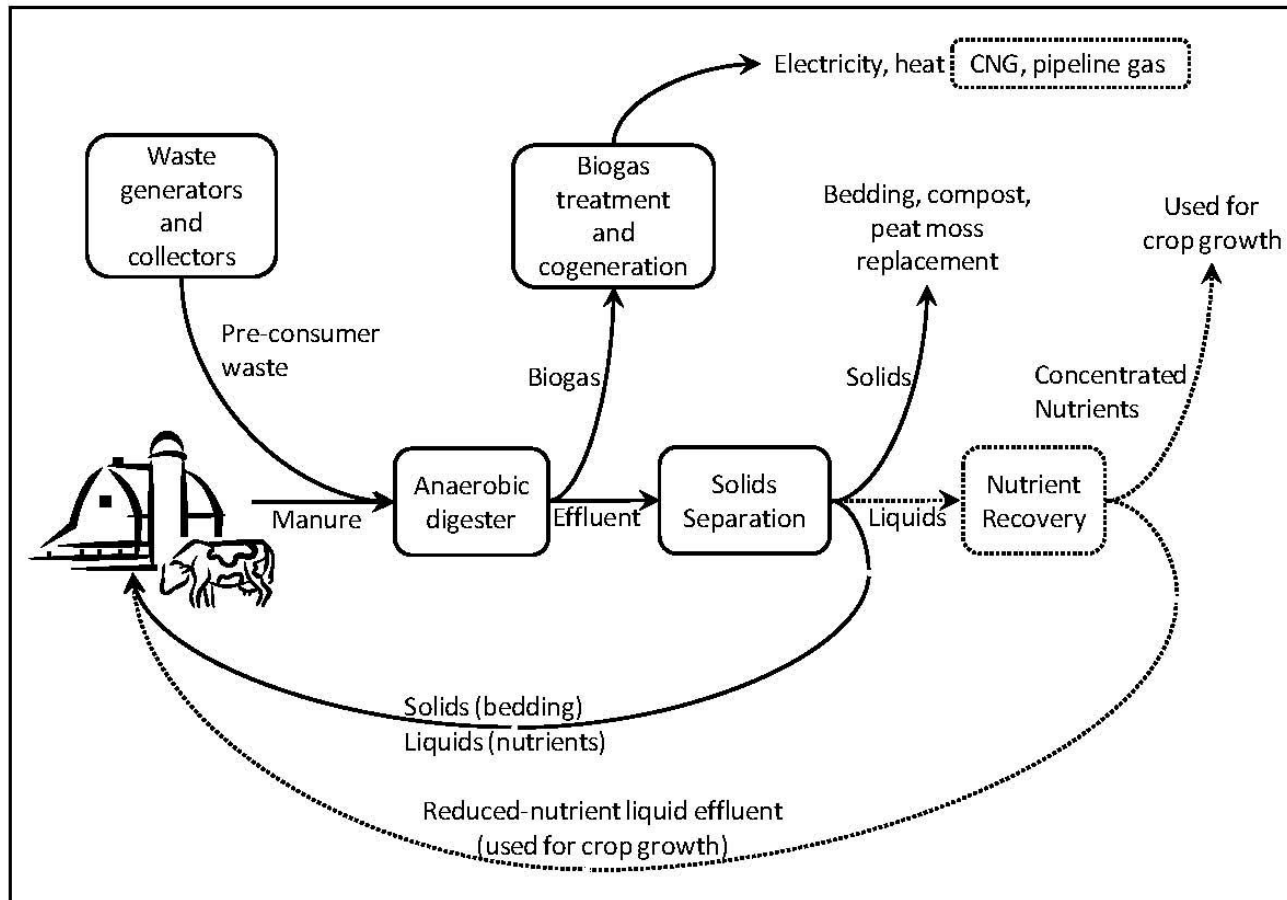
Electricity, heat CNG, pipeline gas

Waste generators and collectors

Biogas treatment and cogeneration

Bedding, compost, peat moss replacement

Used for crop growth

Pre-consumer waste

Biogas

Solids

Concentrated Nutrients

Manure

Anaerobic digester

Effluent

Solids Separation

Liquids

Nutrient Recovery

Solids (bedding)
Liquids (nutrients)

Reduced-nutrient liquid effluent (used for crop growth)